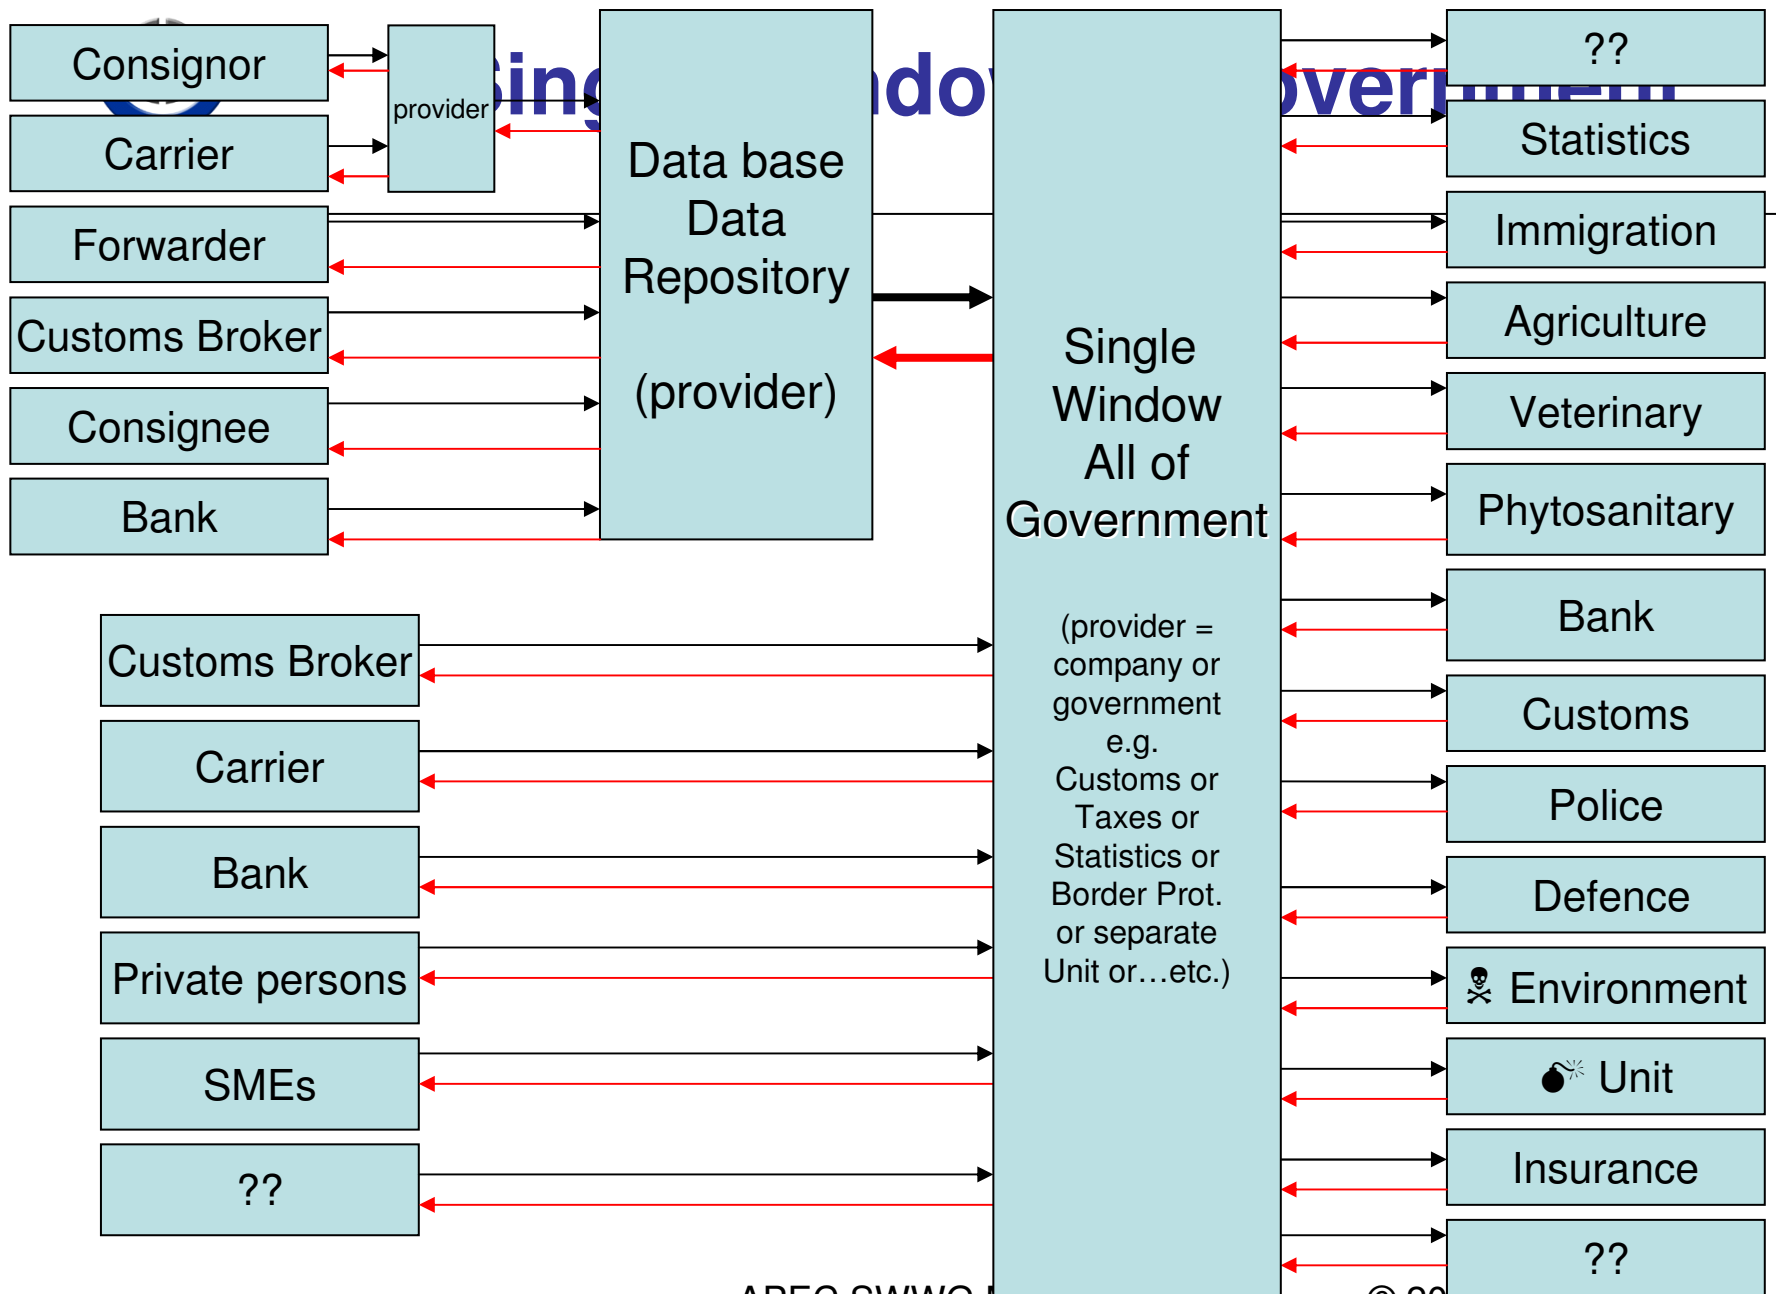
Consignor

Carrier

Forwarder

Customs Broker

Consignee

Bank

provider

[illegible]ing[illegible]ndo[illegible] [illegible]overnment

Data base Data Repository

(provider)

Single Window All of Government

(provider = company or government e.g. Customs or Taxes or Statistics or Border Prot. or separate Unit or…etc.)

??

Statistics

Immigration

Agriculture

Veterinary

Phytosanitary

Bank

Customs

Police

Defence

Environment

Unit

Insurance

??

Customs Broker

Carrier

Bank

Private persons

SMEs

??

APEC SWWG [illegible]

© 20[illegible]